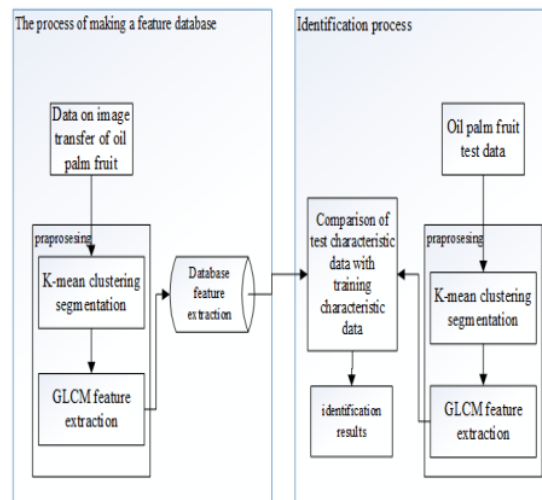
The process of making a feature database

Data on image transfer of oil palm fruit

praproseing

K-mean clustering segmentation

GLCM feature extraction

Database feature extraction

Identification process

Oil palm fruit test data

Comparison of test characteristic data with training characteristic data

praproseing

K-mean clustering segmentation

GLCM feature extraction

identification results